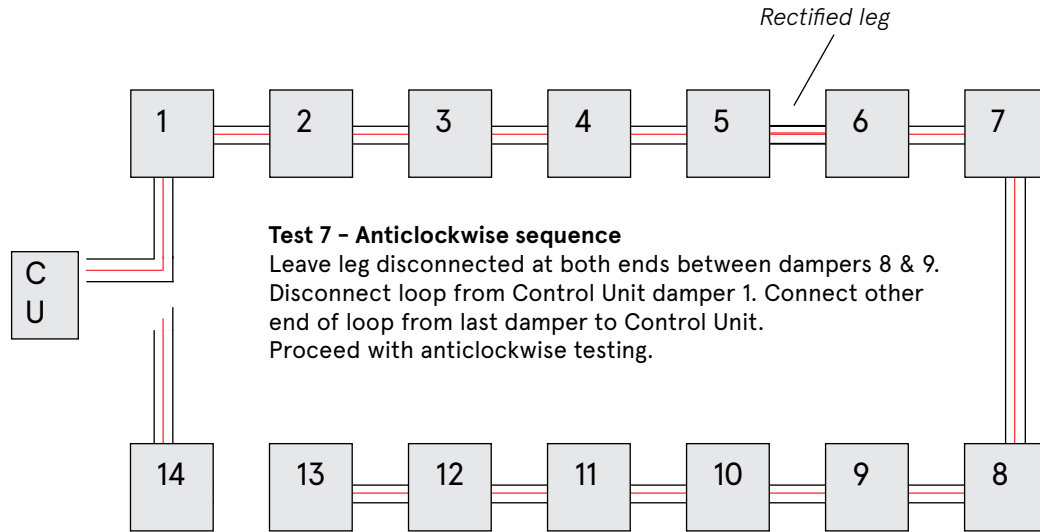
Rectified leg

1

2

3

4

5

6

7

C
U

**Test 7 – Anticlockwise sequence**
Leave leg disconnected at both ends between dampers 8 & 9. Disconnect loop from Control Unit damper 1. Connect other end of loop from last damper to Control Unit.
Proceed with anticlockwise testing.

14

13

12

11

10

9

8